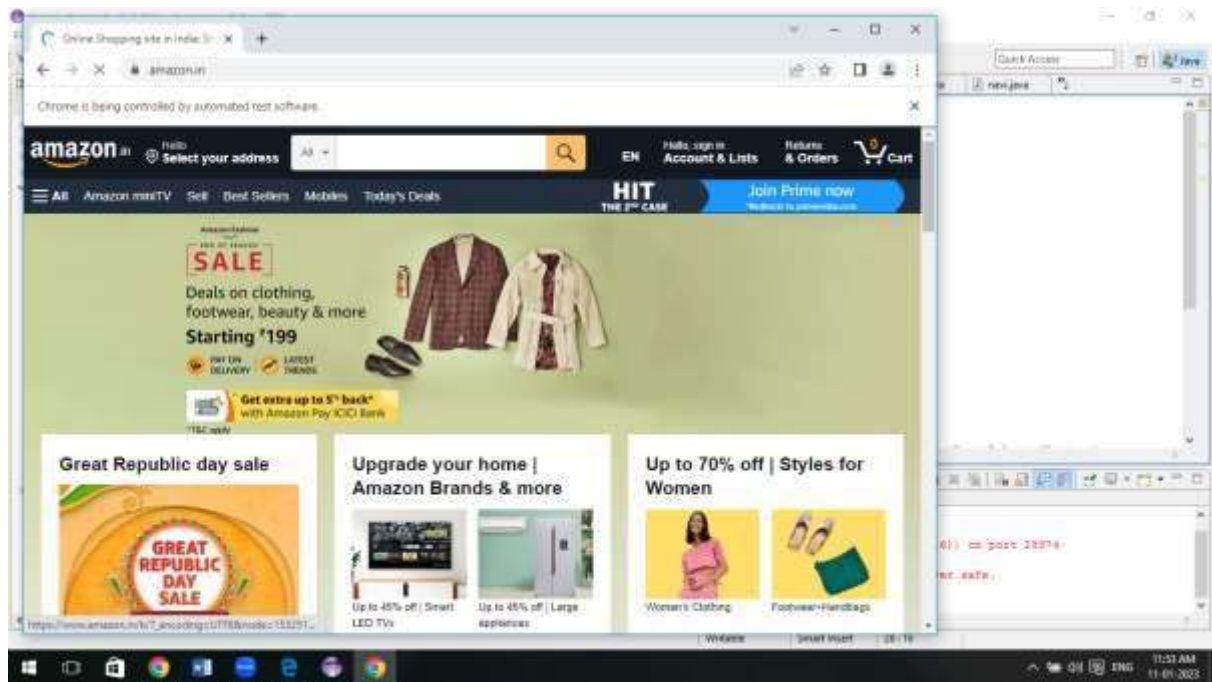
Online Shopping site in India: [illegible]

amazon.in

Chrome is being controlled by automated test software.

amazon.in Hello Select your address All EN Hello, sign in Account & Lists Returns & Orders 0 Cart

All Amazon miniTV Sell Best Sellers Mobiles Today's Deals HIT THE 2ND CASE Join Prime now

Amazon Fashion END OF SEASON SALE Deals on clothing, footwear, beauty & more Starting ₹199 PAY ON DELIVERY LATEST TRENDS

Get extra up to 5% back* with Amazon Pay ICICI Bank
*T&C apply

Great Republic day sale
GREAT REPUBLIC DAY SALE

Upgrade your home | Amazon Brands & more
Up to 45% off | Smart LED TVs
Up to 45% off | Large appliances

Up to 70% off | Styles for Women
Women's Clothing
Footwear+Handbags

https://www.amazon.in/b/?_encoding=UTF8&node=153251...

Quick Access
new.java

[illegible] on port 25874
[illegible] safe.

Writable Smart Insert 28:19

ENG 11:53 AM 11-01-2023